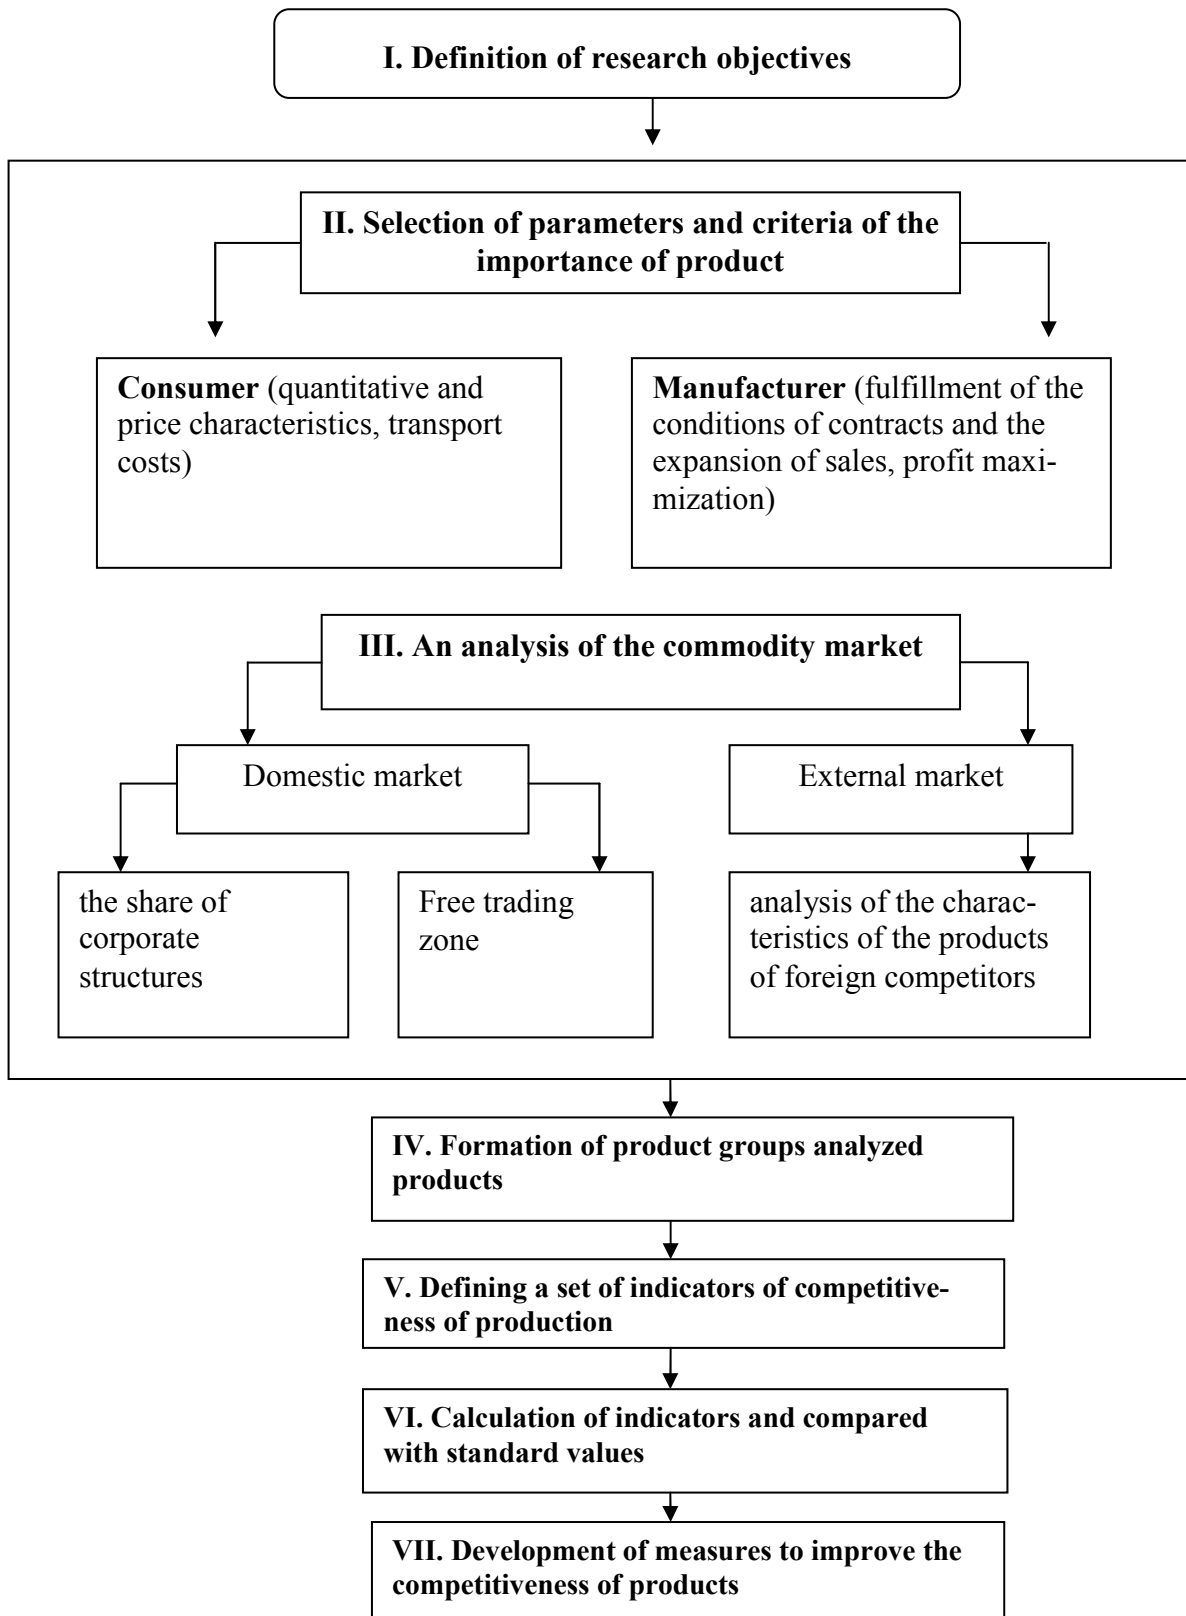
I. Definition of research objectives

II. Selection of parameters and criteria of the importance of product

**Consumer** (quantitative and price characteristics, transport costs)

**Manufacturer** (fulfillment of the conditions of contracts and the expansion of sales, profit maximization)

III. An analysis of the commodity market

Domestic market

External market

the share of corporate structures

Free trading zone

analysis of the characteristics of the products of foreign competitors

IV. Formation of product groups analyzed products

V. Defining a set of indicators of competitiveness of production

VI. Calculation of indicators and compared with standard values

VII. Development of measures to improve the competitiveness of products